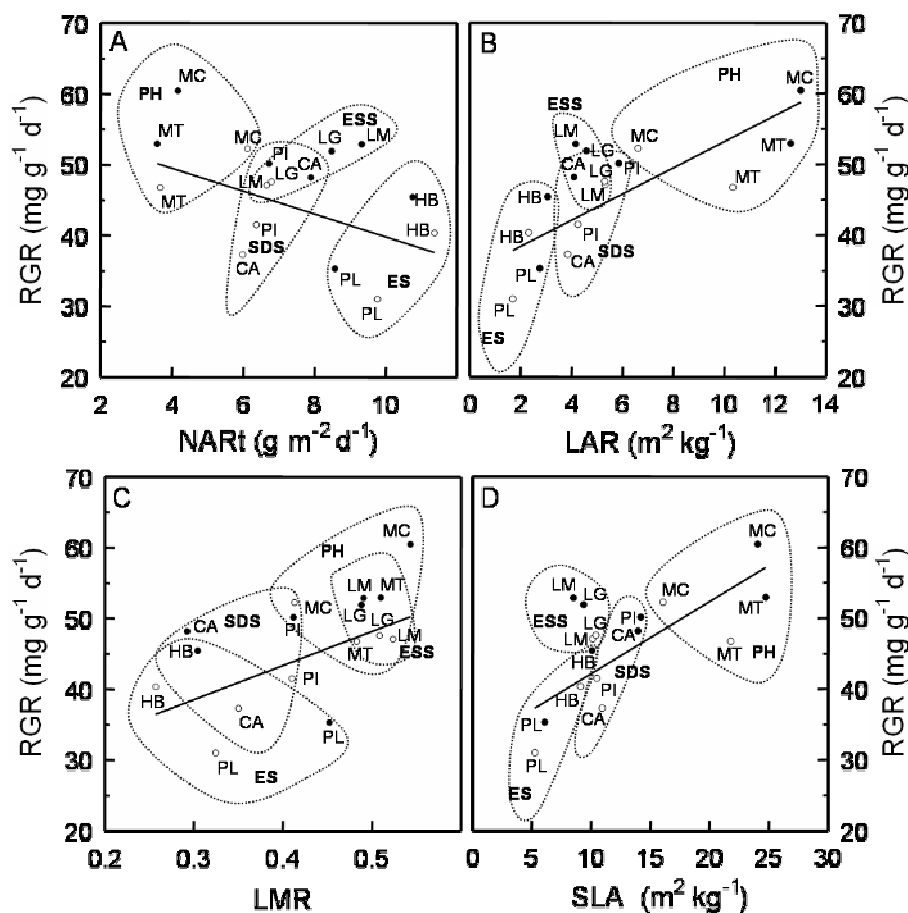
A

MC
PH
MT
MT
MC
ESS
LG
LM
PI
CA
LG
LM
PI
SDS
CA
HB
HB
PL
ES
PL

RGR (mg $g^{-1}$ $d^{-1}$)

70
60
50
40
30
20

2 4 6 8 10

NARt (g $m^{-2}$ $d^{-1}$)

B

PH
MC
ESS
LM
MC
LG
CA
PI
MT
LG
LM
MT
HB
HB
PI
SDS
CA
PL
PL
ES

70
60
50
40
30
20

RGR (mg $g^{-1}$ $d^{-1}$)

0 2 4 6 8 10 12 14

LAR ($m^2$ $kg^{-1}$)

C

MC
PH
LM
MT
MC
LG
SDS
LG
CA
PI
LM
HB
MT
ESS
PI
HB
CA
PL
PL
ES

RGR (mg $g^{-1}$ $d^{-1}$)

70
60
50
40
30
20

0.2 0.3 0.4 0.5

LMR

D

MC
LM
LG
MC
MT
PI
ESS
LG
CA
LM
HB
MT
PH
SDS
HB
PI
CA
PL
PL
ES

70
60
50
40
30
20

RGR (mg $g^{-1}$ $d^{-1}$)

0 5 10 15 20 25 30

SLA ($m^2$ $kg^{-1}$)